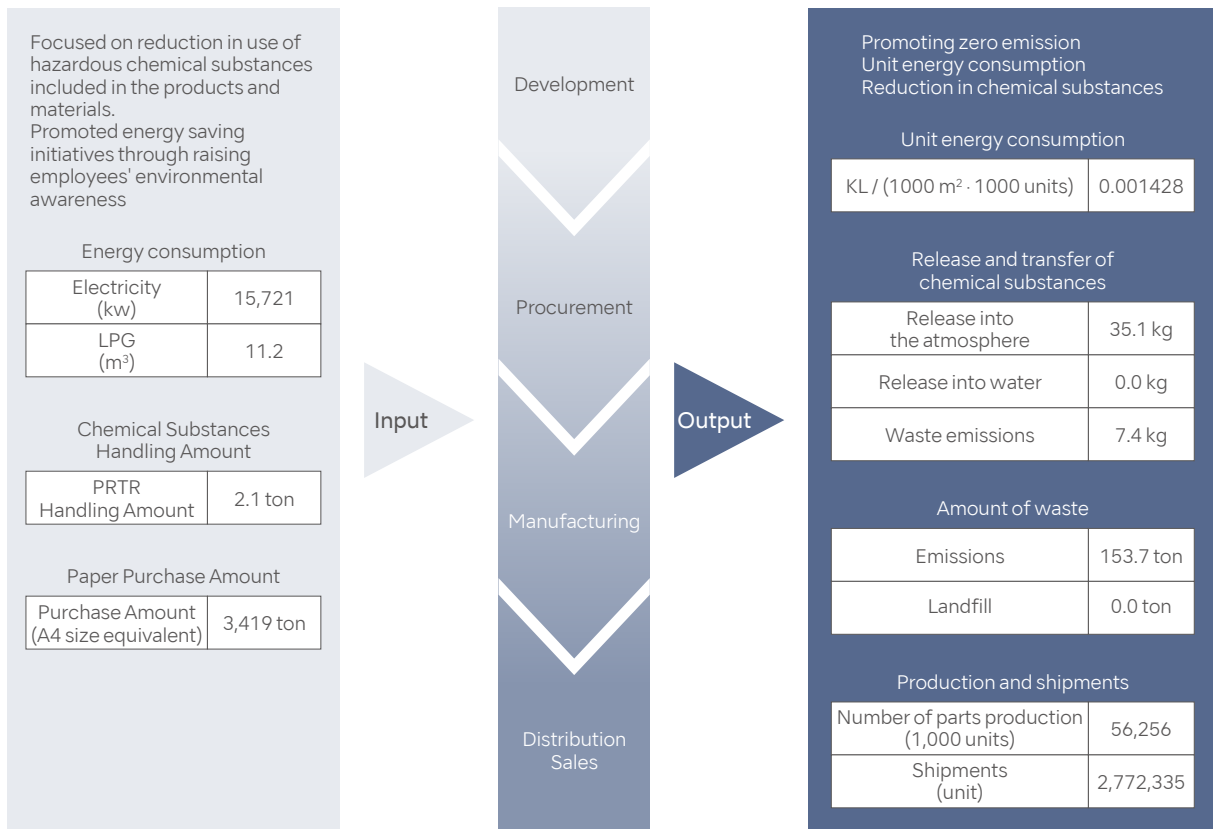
Focused on reduction in use of hazardous chemical substances included in the products and materials.
Promoted energy saving initiatives through raising employees' environmental awareness

Energy consumption

| Electricity (kw) | 15,721 |
|---|---|
| LPG ($m^3$) | 11.2 |

Chemical Substances Handling Amount

| PRTR Handling Amount | 2.1 ton |
|---|---|

Paper Purchase Amount

| Purchase Amount (A4 size equivalent) | 3,419 ton |
|---|---|

Input

Development

Procurement

Manufacturing

Distribution Sales

Output

Promoting zero emission
Unit energy consumption
Reduction in chemical substances

Unit energy consumption

| KL / (1000 $m^2$ · 1000 units) | 0.001428 |
|---|---|

Release and transfer of chemical substances

| Release into the atmosphere | 35.1 kg |
|---|---|
| Release into water | 0.0 kg |
| Waste emissions | 7.4 kg |

Amount of waste

| Emissions | 153.7 ton |
|---|---|
| Landfill | 0.0 ton |

Production and shipments

| Number of parts production (1,000 units) | 56,256 |
|---|---|
| Shipments (unit) | 2,772,335 |